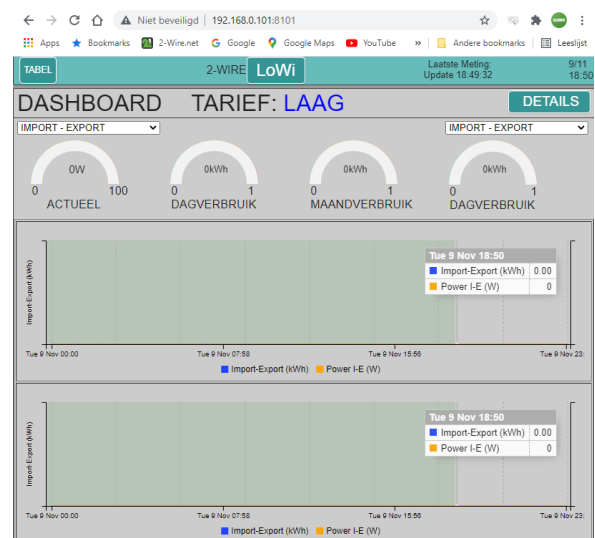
Niet beveiligd | 192.168.0.101:8101

Apps Bookmarks 2-Wire.net Google Google Maps YouTube » Andere bookmarks Leeslijst

TABEL 2-WIRE LoWi Laatste Meting: Update 18:49:32 9/11 18:50

DASHBOARD TARIEF: LAAG DETAILS

IMPORT - EXPORT IMPORT - EXPORT

0W 0 100 ACTUEEL

0kWh 0 1 DAGVERBRUIK

0kWh 0 1 MAANDVERBRUIK

0kWh 0 1 DAGVERBRUIK

Import-Export (kWh)

Tue 9 Nov 18:50

| | |
|---|---|
| Import-Export (kWh) | 0.00 |
| Power I-E (W) | 0 |

Tue 9 Nov 00:00 Tue 9 Nov 07:58 Tue 9 Nov 15:56 Tue 9 Nov 23:

Import-Export (kWh) Power I-E (W)

Import-Export (kWh)

Tue 9 Nov 18:50

| | |
|---|---|
| Import-Export (kWh) | 0.00 |
| Power I-E (W) | 0 |

Tue 9 Nov 00:00 Tue 9 Nov 07:58 Tue 9 Nov 15:56 Tue 9 Nov 23:

Import-Export (kWh) Power I-E (W)